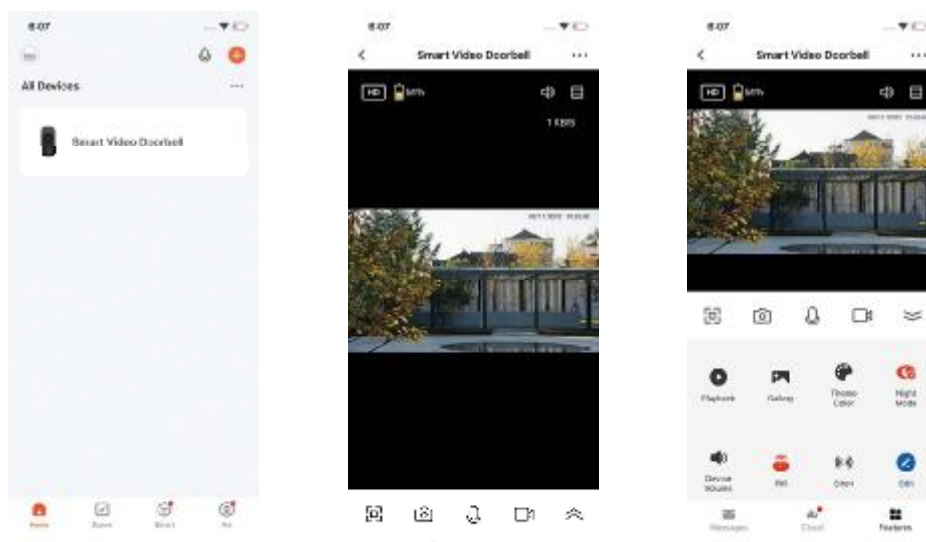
8:07

All Devices

Smart Video Doorbell

Home Scene Smart Me

8:07

Smart Video Doorbell

HD

1 KB/S

8:07

Smart Video Doorbell

HD

Playback Gallery Theme Color Night Mode

Device Volume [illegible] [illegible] Edit

Messages Cloud Features